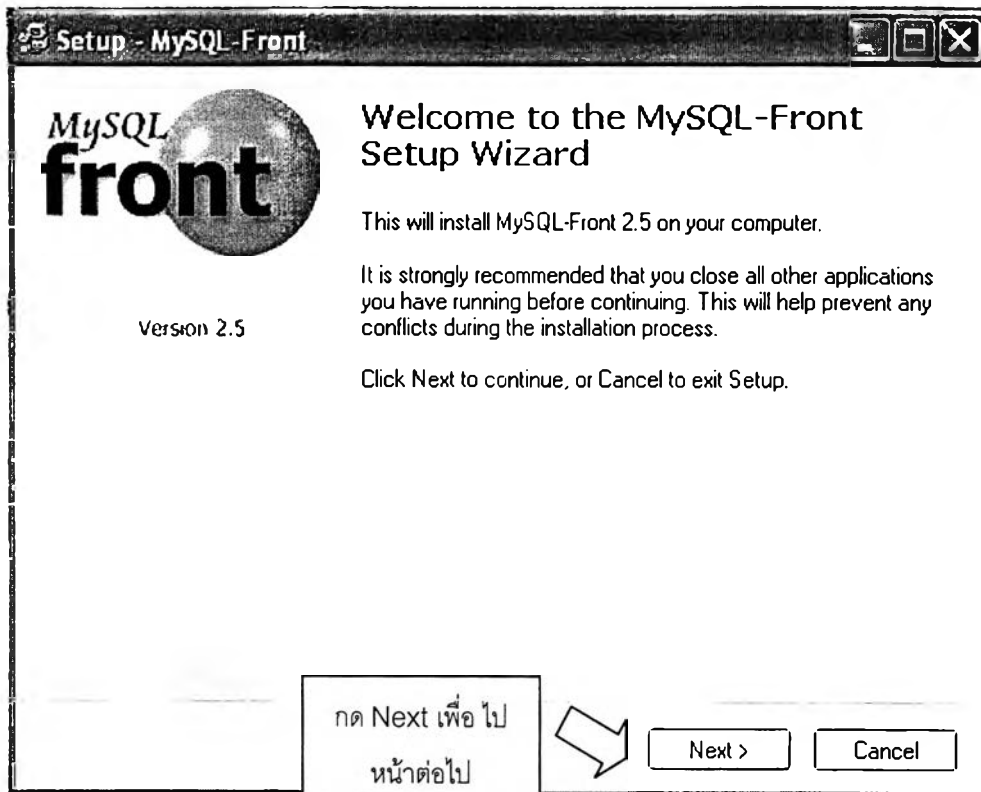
Setup - MySQL-Front

MySQL front

Version 2.5

Welcome to the MySQL-Front Setup Wizard

This will install MySQL-Front 2.5 on your computer.

It is strongly recommended that you close all other applications you have running before continuing. This will help prevent any conflicts during the installation process.

Click Next to continue, or Cancel to exit Setup.

กด Next เพื่อ ไป หน้าต่อไป

Next >

Cancel